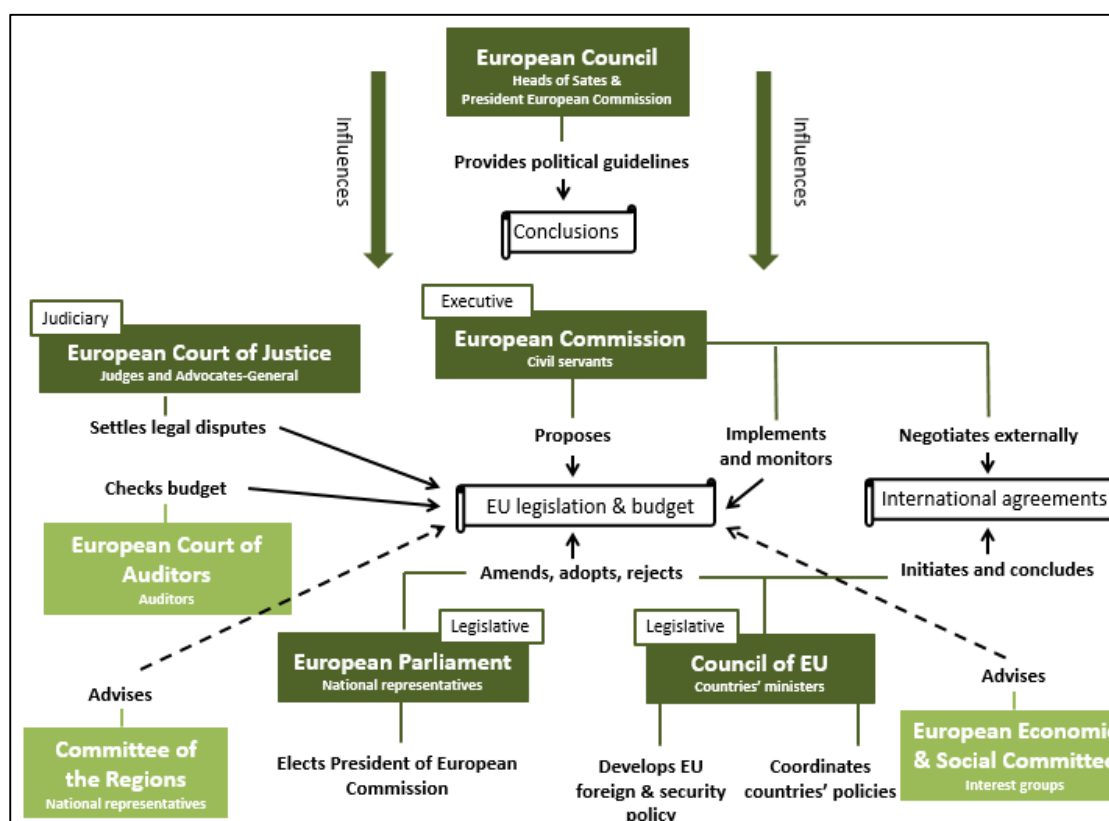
European Council
Heads of Sates & President European Commission

Provides political guidelines

Conclusions

Influences

Influences

Executive
European Commission
Civil servants

Judiciary
European Court of Justice
Judges and Advocates-General

Settles legal disputes

Checks budget

Proposes

Implements and monitors

Negotiates externally

EU legislation & budget

International agreements

European Court of Auditors
Auditors

Amends, adopts, rejects

Initiates and concludes

Legislative
European Parliament
National representatives

Legislative
Council of EU
Countries' ministers

Advises

Advises

Committee of the Regions
National representatives

Elects President of European Commission

Develops EU foreign & security policy

Coordinates countries' policies

European Economi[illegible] & Social Committe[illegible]
Interest groups